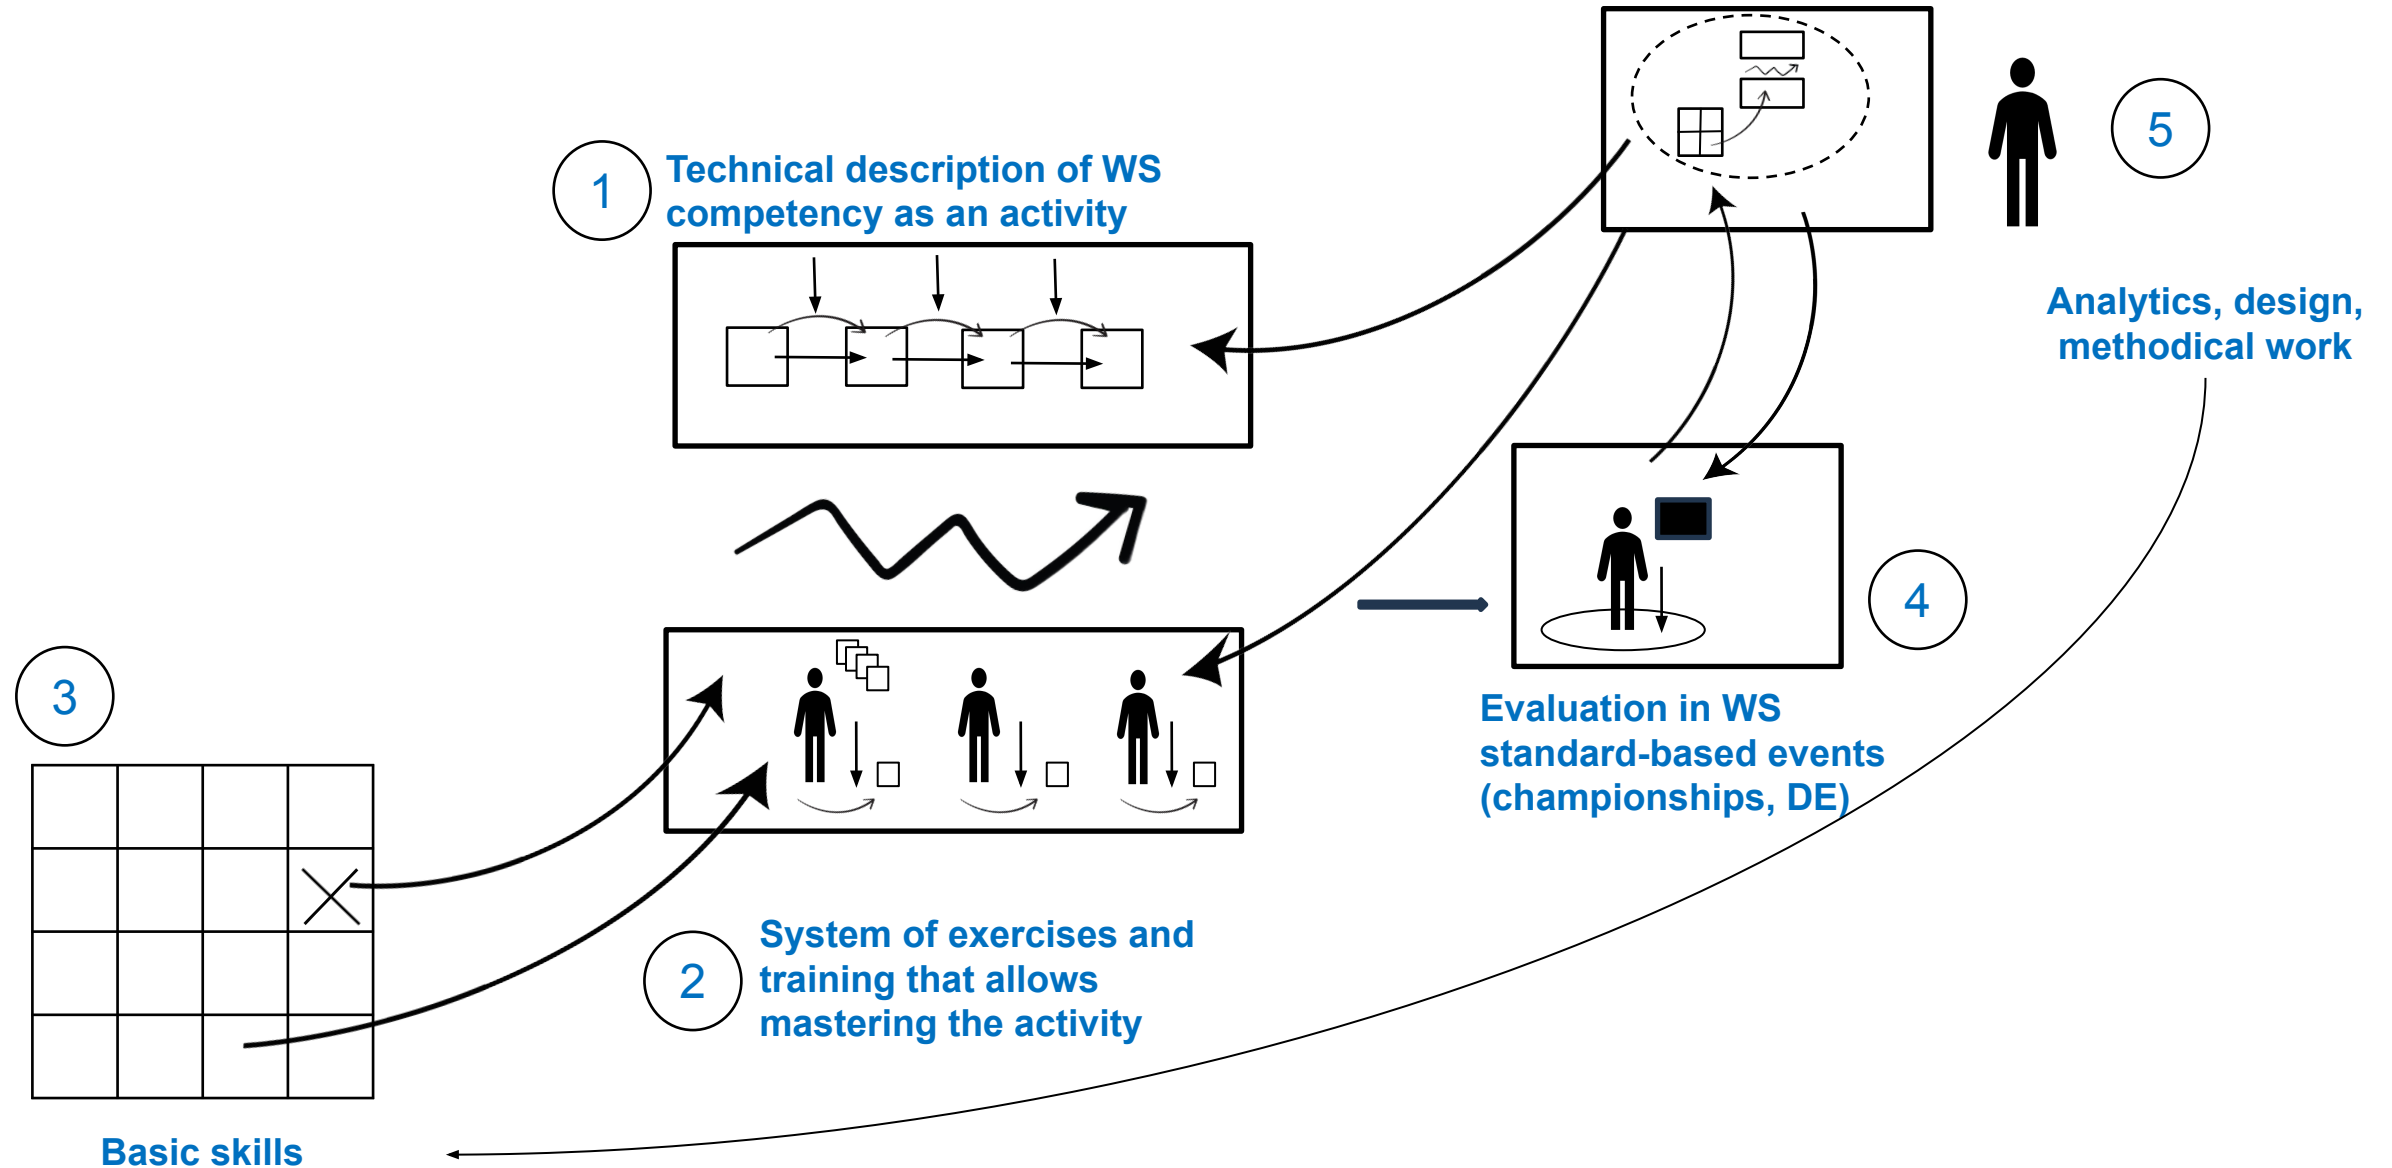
1
Technical description of WS competency as an activity

5

Analytics, design, methodical work

3

4

Evaluation in WS standard-based events (championships, DE)

2
System of exercises and training that allows mastering the activity

Basic skills